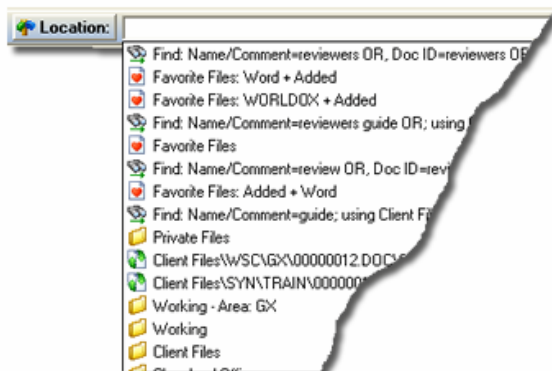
Location:

Find: Name/Comment=reviewers OR, Doc ID=reviewers OR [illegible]
Favorite Files: Word + Added
Favorite Files: WORLDOX + Added
Find: Name/Comment=reviewers guide OR; using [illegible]
Favorite Files
Find: Name/Comment=review OR, Doc ID=revi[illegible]
Favorite Files: Added + Word
Find: Name/Comment=guide; using Client Fi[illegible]
Private Files
Client Files\WSC\GX\00000012.DOC\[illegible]
Client Files\SYN\TRAIN\000000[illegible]
Working - Area: GX
Working
Client Files
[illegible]